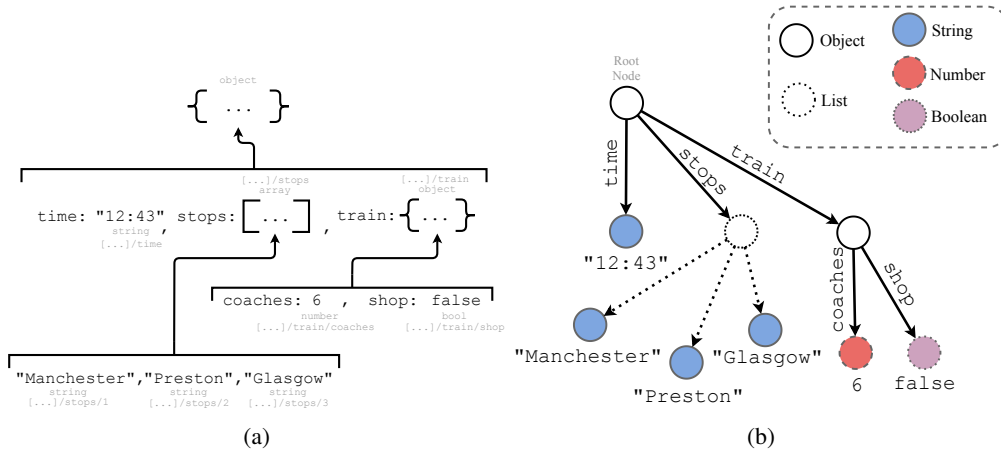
object
{ ... }

[...]/stops
array

[...]/train
object

time: "12:43", stops: [ ... ], train: { ... }
string
[...]/time

coaches: 6 , shop: false
number
[...]/train/coaches
bool
[...]/train/shop

"Manchester","Preston","Glasgow"
string
[...]/stops/1
string
[...]/stops/2
string
[...]/stops/3

(a)

Object
List
String
Number
Boolean

Root Node

time
stops
train

"12:43"

coaches
shop

"Manchester"
"Glasgow"
"Preston"
6
false

(b)